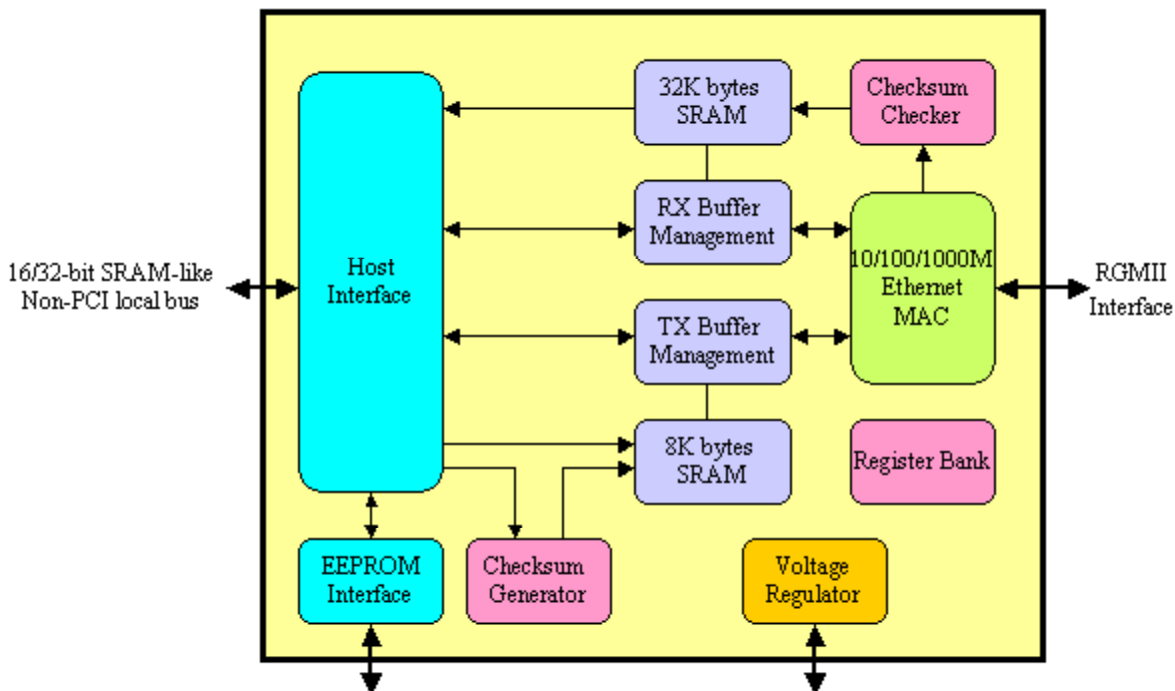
16/32-bit SRAM-like Non-PCI local bus

Host Interface

32K bytes SRAM

Checksum Checker

RX Buffer Management

10/100/1000M Ethernet MAC

RGMII Interface

TX Buffer Management

8K bytes SRAM

Register Bank

EEPROM Interface

Checksum Generator

Voltage Regulator